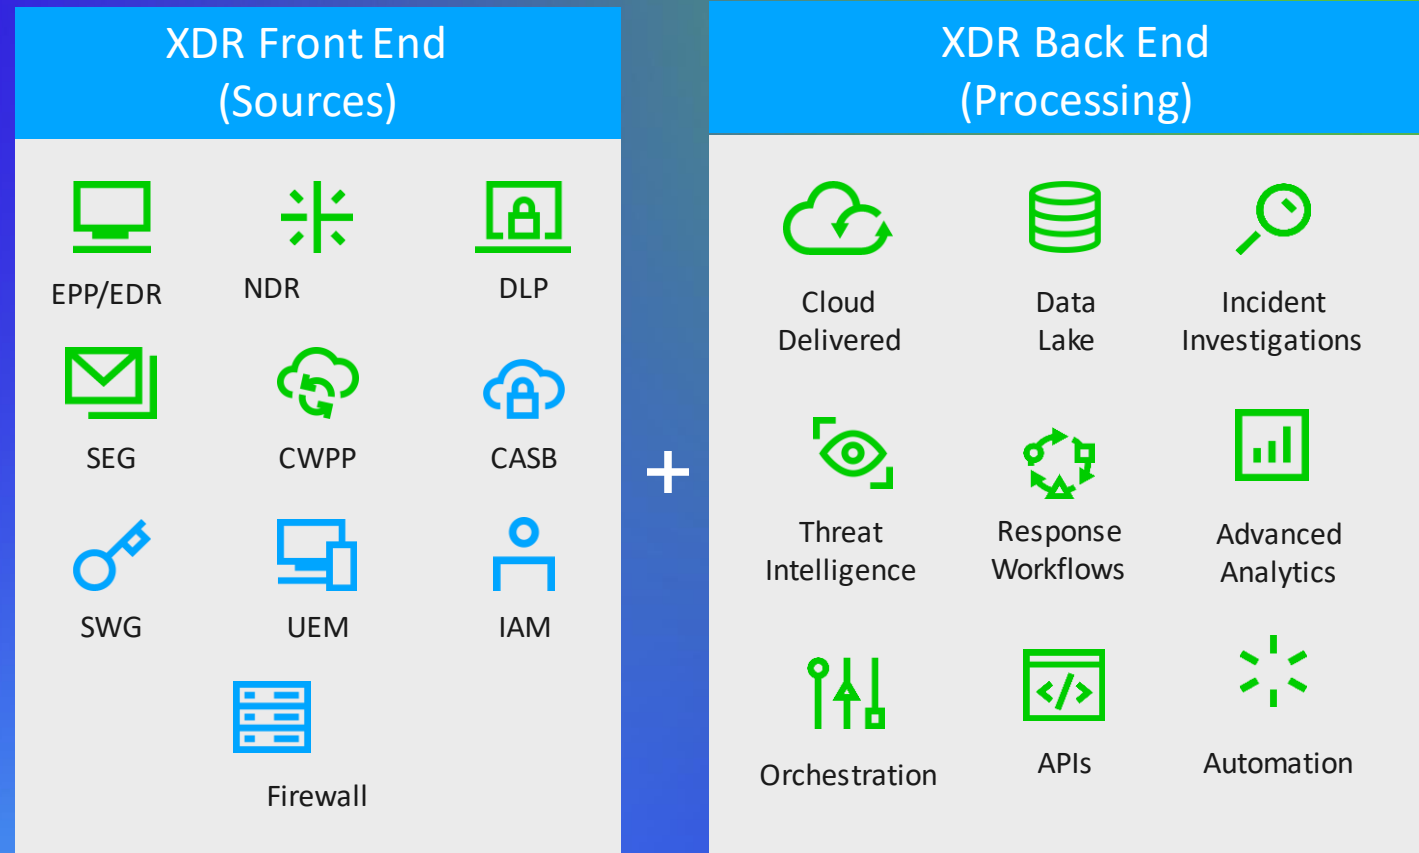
XDR Front End
(Sources)

EPP/EDR NDR DLP

SEG CWPP CASB

SWG UEM IAM

Firewall

+

XDR Back End
(Processing)

Cloud Delivered

Data Lake

Incident Investigations

Threat Intelligence

Response Workflows

Advanced Analytics

Orchestration

APIs

Automation